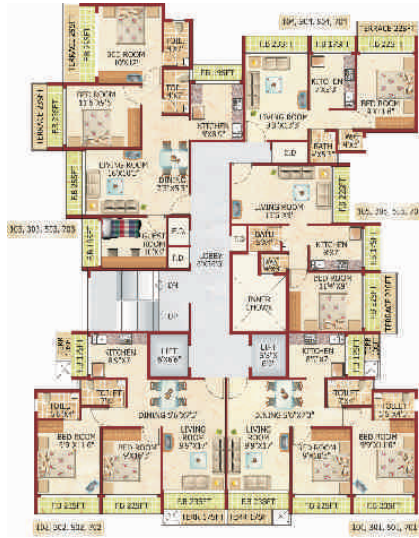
BED ROOM 10'X12'
TOIL
BALCONY 25 SFT
BED ROOM 11'3"X15'5"
TERRACE 23 SFT
F.B 25 SFT
TOIL
F.B 28 SFT
KITCHEN 8'X8'6"
LIVING ROOM 16'X10'
DINING 13'3"X9'3"
F.B 36 SFT
GUEST ROOM 10'X9'
F.B 15 SFT
E/S
D/D
LOBBY
103, 303, 503, 703
104, 304, 504, 704
TERRACE 23 SFT
F.B 23 SFT
F.B 15 SFT
F.B 25 SFT
KITCHEN 8'X8'
BED ROOM 11'X11'6"
LIVING ROOM 13'X10'6"
BATH
W.C
D/D
LIVING ROOM 13'3"X10'
F.B 22 SFT
105, 305, 505, 705
BATH
KITCHEN
F.B 25 SFT
BED ROOM 11'4"X9'
TERRACE 24 SFT
W.C
REFUGE
UP
DN
LIFT
LIFT
KITCHEN 8'6"X8'
KITCHEN 8'X8'
F.B
F.B
TOILET
TOILET
TOIL
TOILET
DINING
DINING
LIVING ROOM
LIVING ROOM
BED ROOM
BED ROOM
BED ROOM
BED ROOM
F.B 23 SFT
F.B 23 SFT
F.B 23 SFT
F.B 23 SFT
TERRACE 34 SFT
TERRACE 34 SFT
101, 302, 502, 702
100, 301, 501, 701